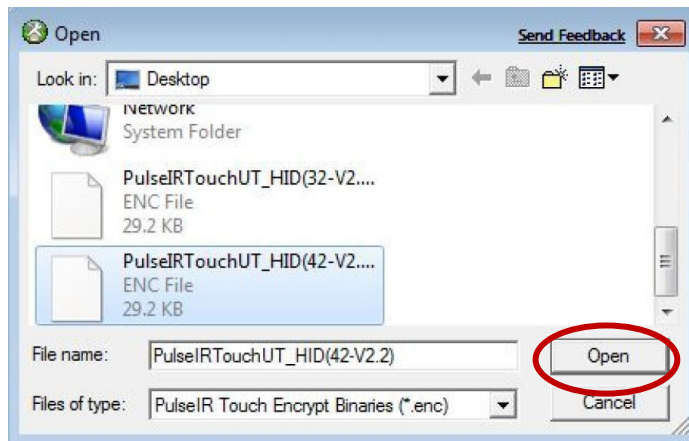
Open

Send Feedback

Look in: Desktop

Network
System Folder

PulseIRTouchUT_HID(32-V2....
ENC File
29.2 KB

PulseIRTouchUT_HID(42-V2....
ENC File
29.2 KB

File name: PulseIRTouchUT_HID(42-V2.2)

Open

Files of type: PulseIR Touch Encrypt Binaries (*.enc)

Cancel